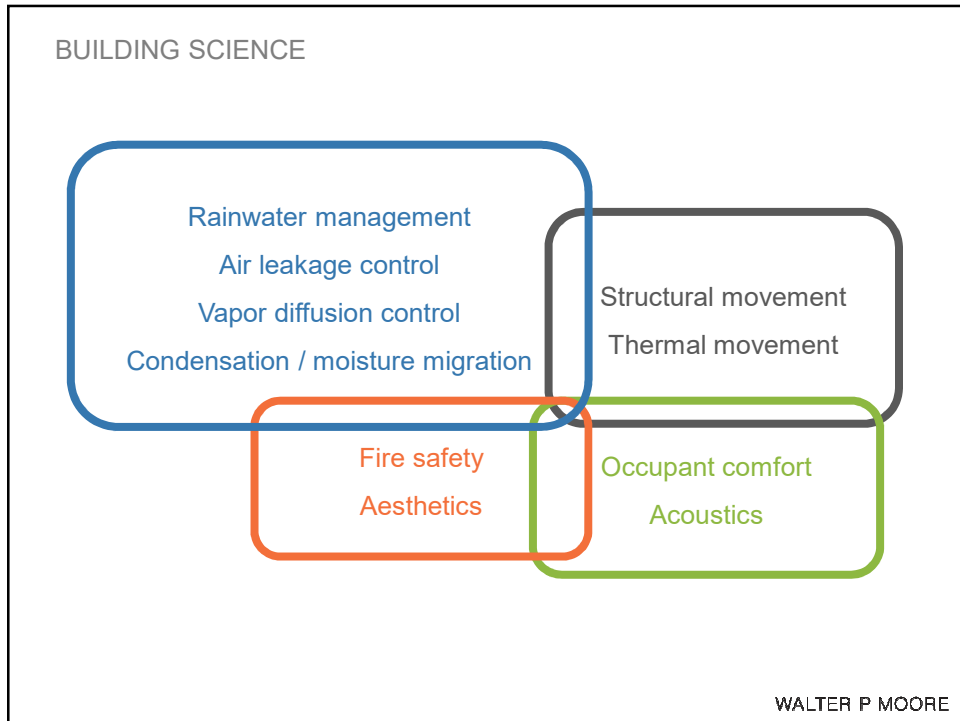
BUILDING SCIENCE

Rainwater management
Air leakage control
Vapor diffusion control
Condensation / moisture migration

Structural movement
Thermal movement

Fire safety
Aesthetics

Occupant comfort
Acoustics

WALTER P MOORE